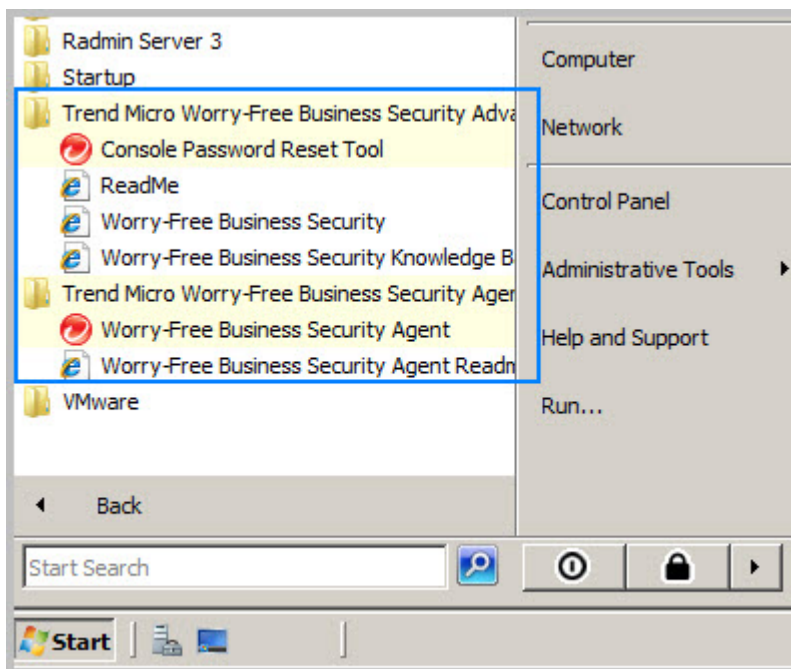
Radmin Server 3
Startup
Trend Micro Worry-Free Business Security Adva
Console Password Reset Tool
ReadMe
Worry-Free Business Security
Worry-Free Business Security Knowledge B
Trend Micro Worry-Free Business Security Ager
Worry-Free Business Security Agent
Worry-Free Business Security Agent Readm
VMware
Back
Start Search

Computer
Network
Control Panel
Administrative Tools
Help and Support
Run...

Start